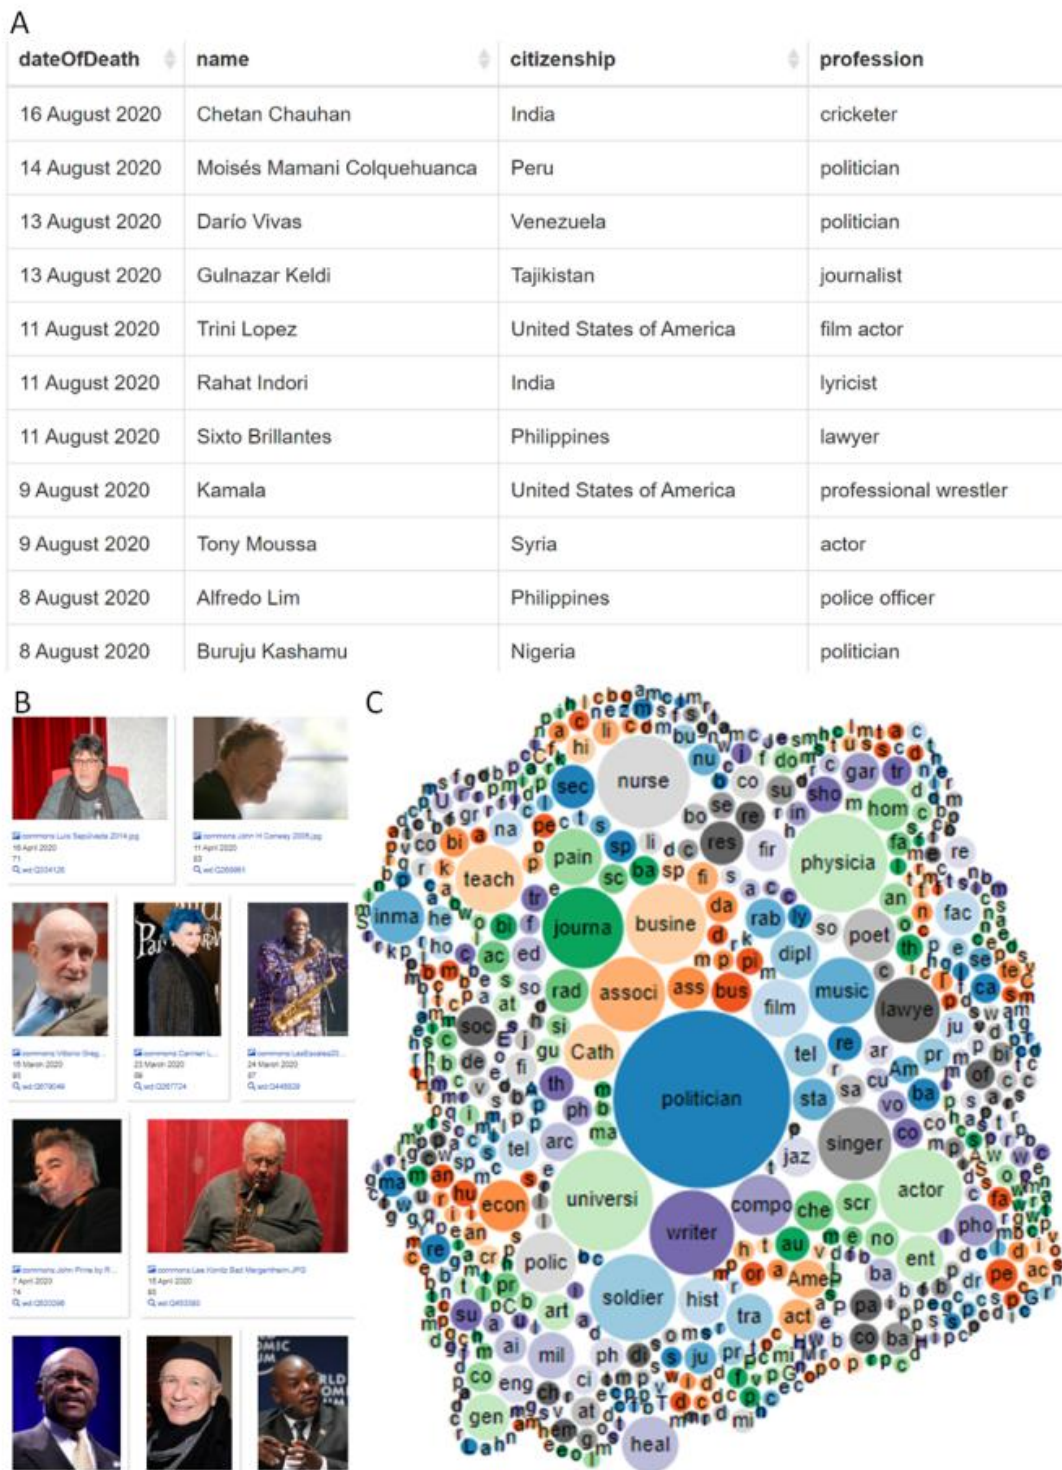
A

| dateOfDeath | name | citizenship | profession |
|---|---|---|---|
| 16 August 2020 | Chetan Chauhan | India | cricketer |
| 14 August 2020 | Moisés Mamani Colquehuanca | Peru | politician |
| 13 August 2020 | Darío Vivas | Venezuela | politician |
| 13 August 2020 | Gulnazar Keldi | Tajikistan | journalist |
| 11 August 2020 | Trini Lopez | United States of America | film actor |
| 11 August 2020 | Rahat Indori | India | lyricist |
| 11 August 2020 | Sixto Brillantes | Philippines | lawyer |
| 9 August 2020 | Kamala | United States of America | professional wrestler |
| 9 August 2020 | Tony Moussa | Syria | actor |
| 8 August 2020 | Alfredo Lim | Philippines | police officer |
| 8 August 2020 | Buruju Kashamu | Nigeria | politician |

B

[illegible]

C

nurse sec teach pain journa busine associ inma physicia poet music lawye film dipl rab fac Cath rad ass bus politician singer tel sta actor universi writer compo che scr econ polic soldier hist tra act ent pho mil eng gen heal jaz th ph arc fir res gar hom sho nu